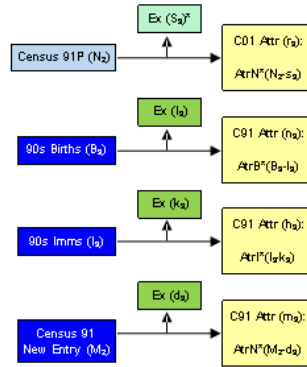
Ex $(S_2)^*$

Census 91P $(N_2)$

C01 Attr $(r_2)$:

AtrN*$(N_2$-$s_2)$

Ex $(l_2)$

90s Births $(B_2)$

C91 Attr $(n_2)$:

AtrB*$(B_2$-$l_2)$

Ex $(k_2)$

90s Imms $(I_2)$

C91 Attr $(h_2)$:

AtrI*$(I_2$-$k_2)$

Ex $(d_2)$

Census 91 New Entry $(M_2)$

C91 Attr $(m_2)$:

AtrN*$(M_2$-$d_2)$